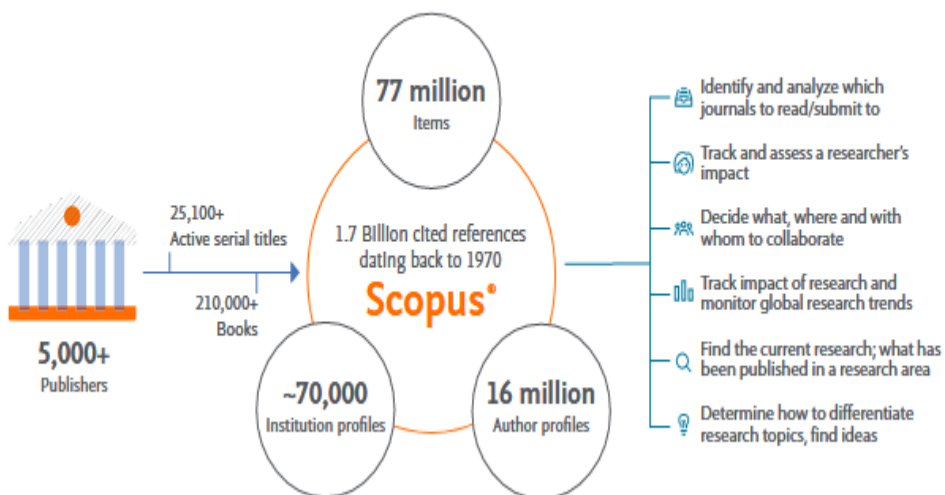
5,000+
Publishers

25,100+
Active serial titles

210,000+
Books

77 million
Items

1.7 Billion cited references dating back to 1970

Scopus®

~70,000
Institution profiles

16 million
Author profiles

Identify and analyze which journals to read/submit to

Track and assess a researcher's impact

Decide what, where and with whom to collaborate

Track impact of research and monitor global research trends

Find the current research; what has been published in a research area

Determine how to differentiate research topics, find ideas